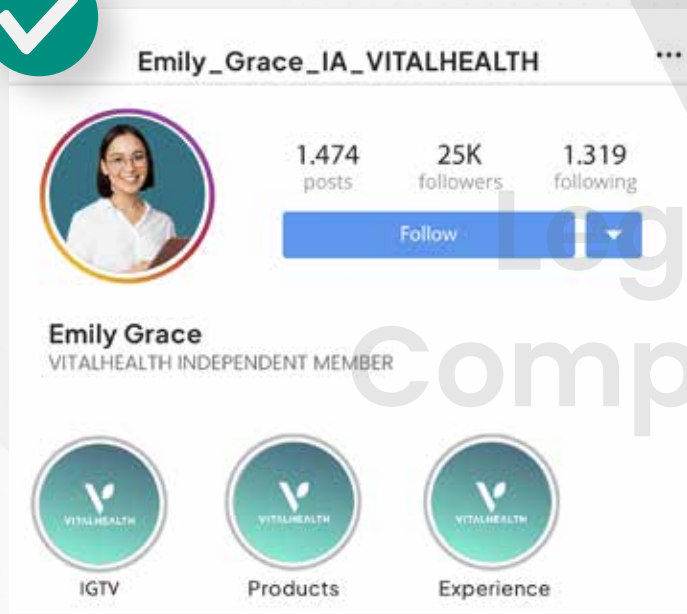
Emily_Grace_IA_VITALHEALTH

...

1.474
posts

25K
followers

1.319
following

Follow

Emily Grace
VITALHEALTH INDEPENDENT MEMBER

Leg
Comp

VITALHEALTH
IGTV

VITALHEALTH
Products

VITALHEALTH
Experience